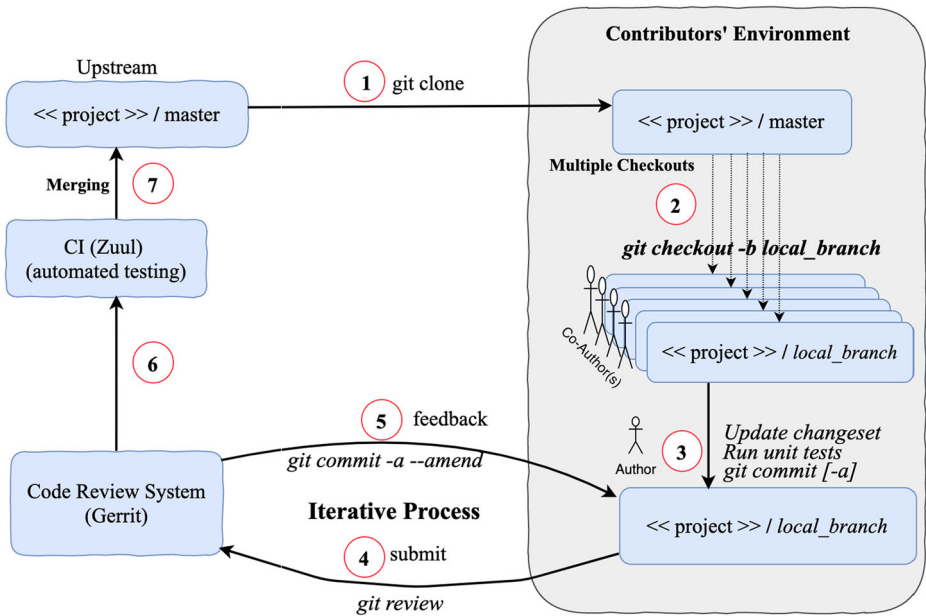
Contributors' Environment

Upstream

<< project >> / master

1 git clone

<< project >> / master

Multiple Checkouts

2

git checkout -b local_branch

Merging 7

CI (Zuul)
(automated testing)

Co-Author(s)

<< project >> / local_branch

6

5 feedback

Author

3

Update changeset
Run unit tests
git commit [-a]

git commit -a --amend

Code Review System
(Gerrit)

Iterative Process

<< project >> / local_branch

4 submit

git review